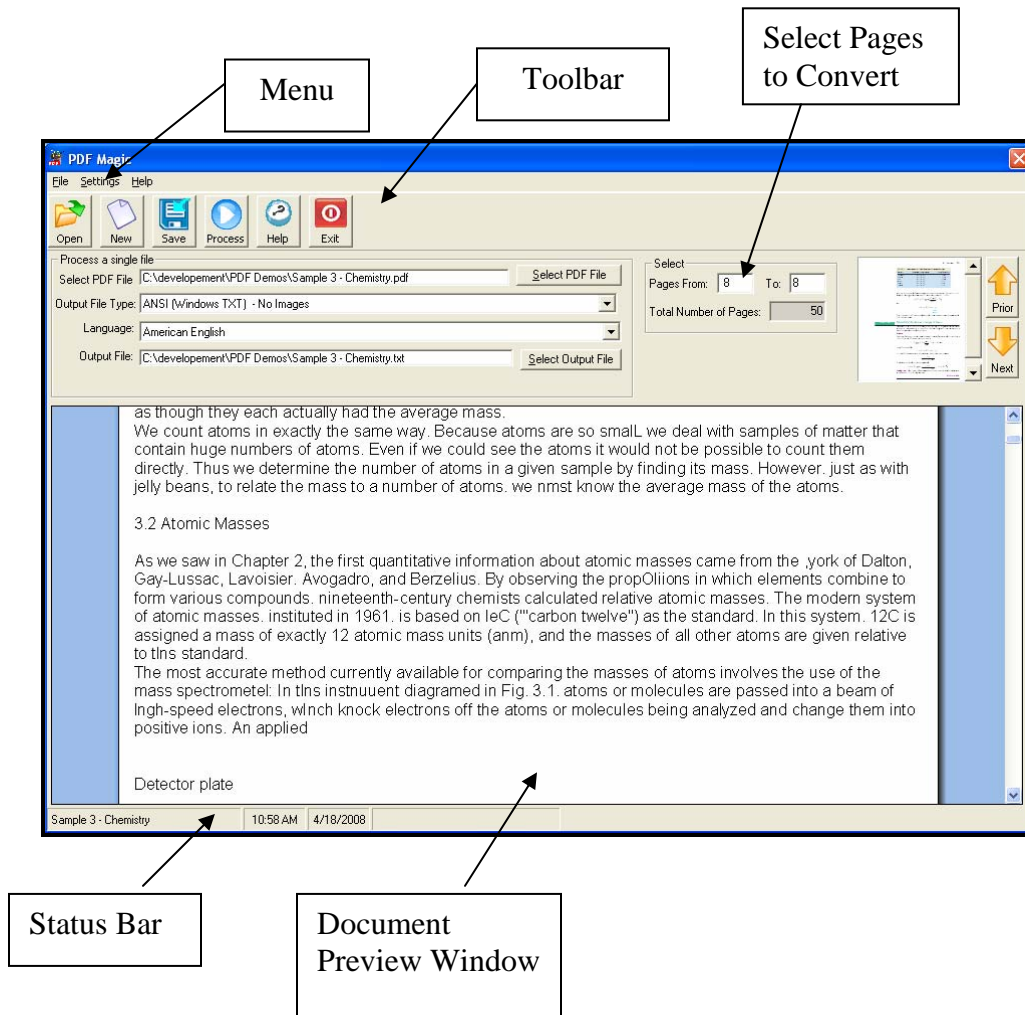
Select Pages to Convert

Menu

Toolbar

PDF Magic

File Settings Help

Open New Save Process Help Exit

Process a single file

Select PDF File C:\developement\PDF Demos\Sample 3 - Chemistry.pdf Select PDF File

Output File Type: ANSI (Windows TXT) - No Images

Language: American English

Output File: C:\developement\PDF Demos\Sample 3 - Chemistry.txt Select Output File

Select

Pages From: 8 To: 8

Total Number of Pages: 50

Prior

Next

as though they each actually had the average mass.
We count atoms in exactly the same way. Because atoms are so smalL we deal with samples of matter that contain huge numbers of atoms. Even if we could see the atoms it would not be possible to count them directly. Thus we determine the number of atoms in a given sample by finding its mass. However. just as with jelly beans, to relate the mass to a number of atoms. we nmst know the average mass of the atoms.

3.2 Atomic Masses

As we saw in Chapter 2, the first quantitative information about atomic masses came from the ,york of Dalton, Gay-Lussac, Lavoisier. Avogadro, and Berzelius. By observing the propOliions in which elements combine to form various compounds. nineteenth-century chemists calculated relative atomic masses. The modern system of atomic masses. instituted in 1961. is based on leC ("'carbon twelve") as the standard. In this system. 12C is assigned a mass of exactly 12 atomic mass units (anm), and the masses of all other atoms are given relative to tlns standard.
The most accurate method currently available for comparing the masses of atoms involves the use of the mass spectrometel: In tlns instnuuent diagramed in Fig. 3.1. atoms or molecules are passed into a beam of lngh-speed electrons, wlnch knock electrons off the atoms or molecules being analyzed and change them into positive ions. An applied

Detector plate

Sample 3 - Chemistry 10:58 AM 4/18/2008

Status Bar

Document Preview Window